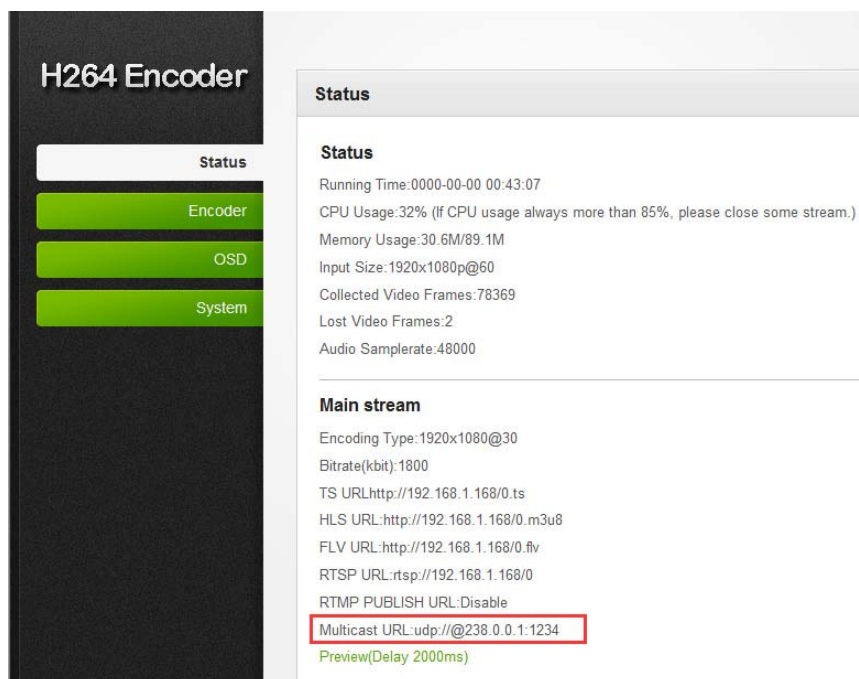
H264 Encoder

Status

Encoder

OSD

System

Status

Status

Running Time:0000-00-00 00:43:07

CPU Usage:32% (If CPU usage always more than 85%, please close some stream.)

Memory Usage:30.6M/89.1M

Input Size:1920x1080p@60

Collected Video Frames:78369

Lost Video Frames:2

Audio Samplerate:48000

Main stream

Encoding Type:1920x1080@30

Bitrate(kbit):1800

TS URLhttp://192.168.1.168/0.ts

HLS URL:http://192.168.1.168/0.m3u8

FLV URL:http://192.168.1.168/0.flv

RTSP URL:rtsp://192.168.1.168/0

RTMP PUBLISH URL:Disable

Multicast URL:udp://@238.0.0.1:1234

Preview(Delay 2000ms)